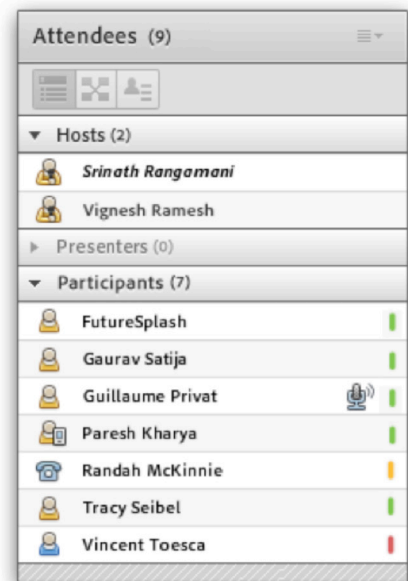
Attendees (9)

▼ Hosts (2)

Srinath Rangamani

Vignesh Ramesh

▶ Presenters (0)

▼ Participants (7)

FutureSplash

Gaurav Satija

Guillaume Privat

Paresh Kharya

Randah McKinnie

Tracy Seibel

Vincent Toesca